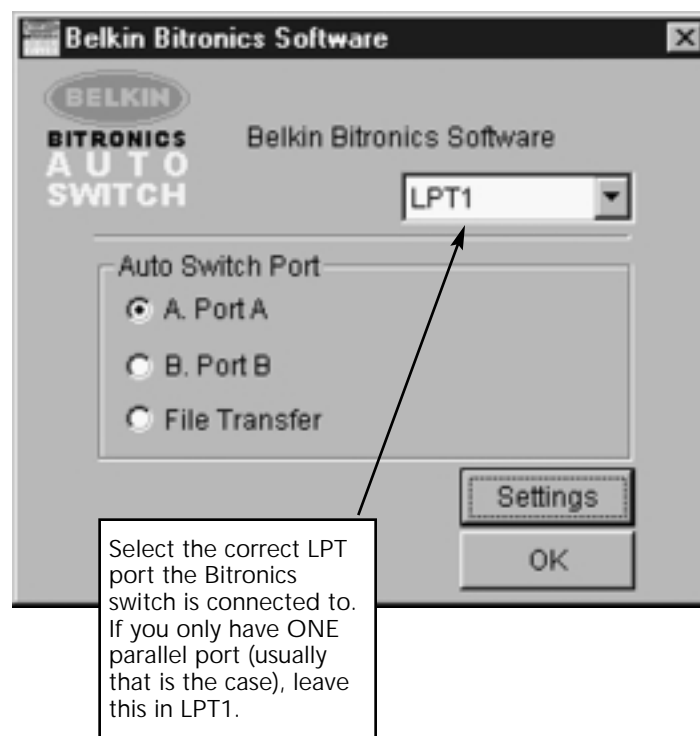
Belkin Bitronics Software

BELKIN
BITRONICS
AUTO
SWITCH

Belkin Bitronics Software

LPT1

Auto Switch Port

A. Port A

B. Port B

File Transfer

Settings

OK

Select the correct LPT port the Bitronics switch is connected to. If you only have ONE parallel port (usually that is the case), leave this in LPT1.